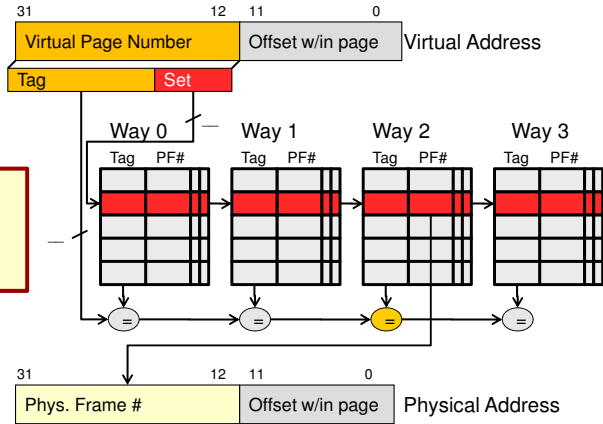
31 12 11 0

Virtual Page Number

Offset w/in page

Virtual Address

Tag

Set

Way 0

Way 1

Way 2

Way 3

Tag PF#

Tag PF#

Tag PF#

Tag PF#

=

=

=

=

31 12 11 0

Phys. Frame #

Offset w/in page

Physical Address